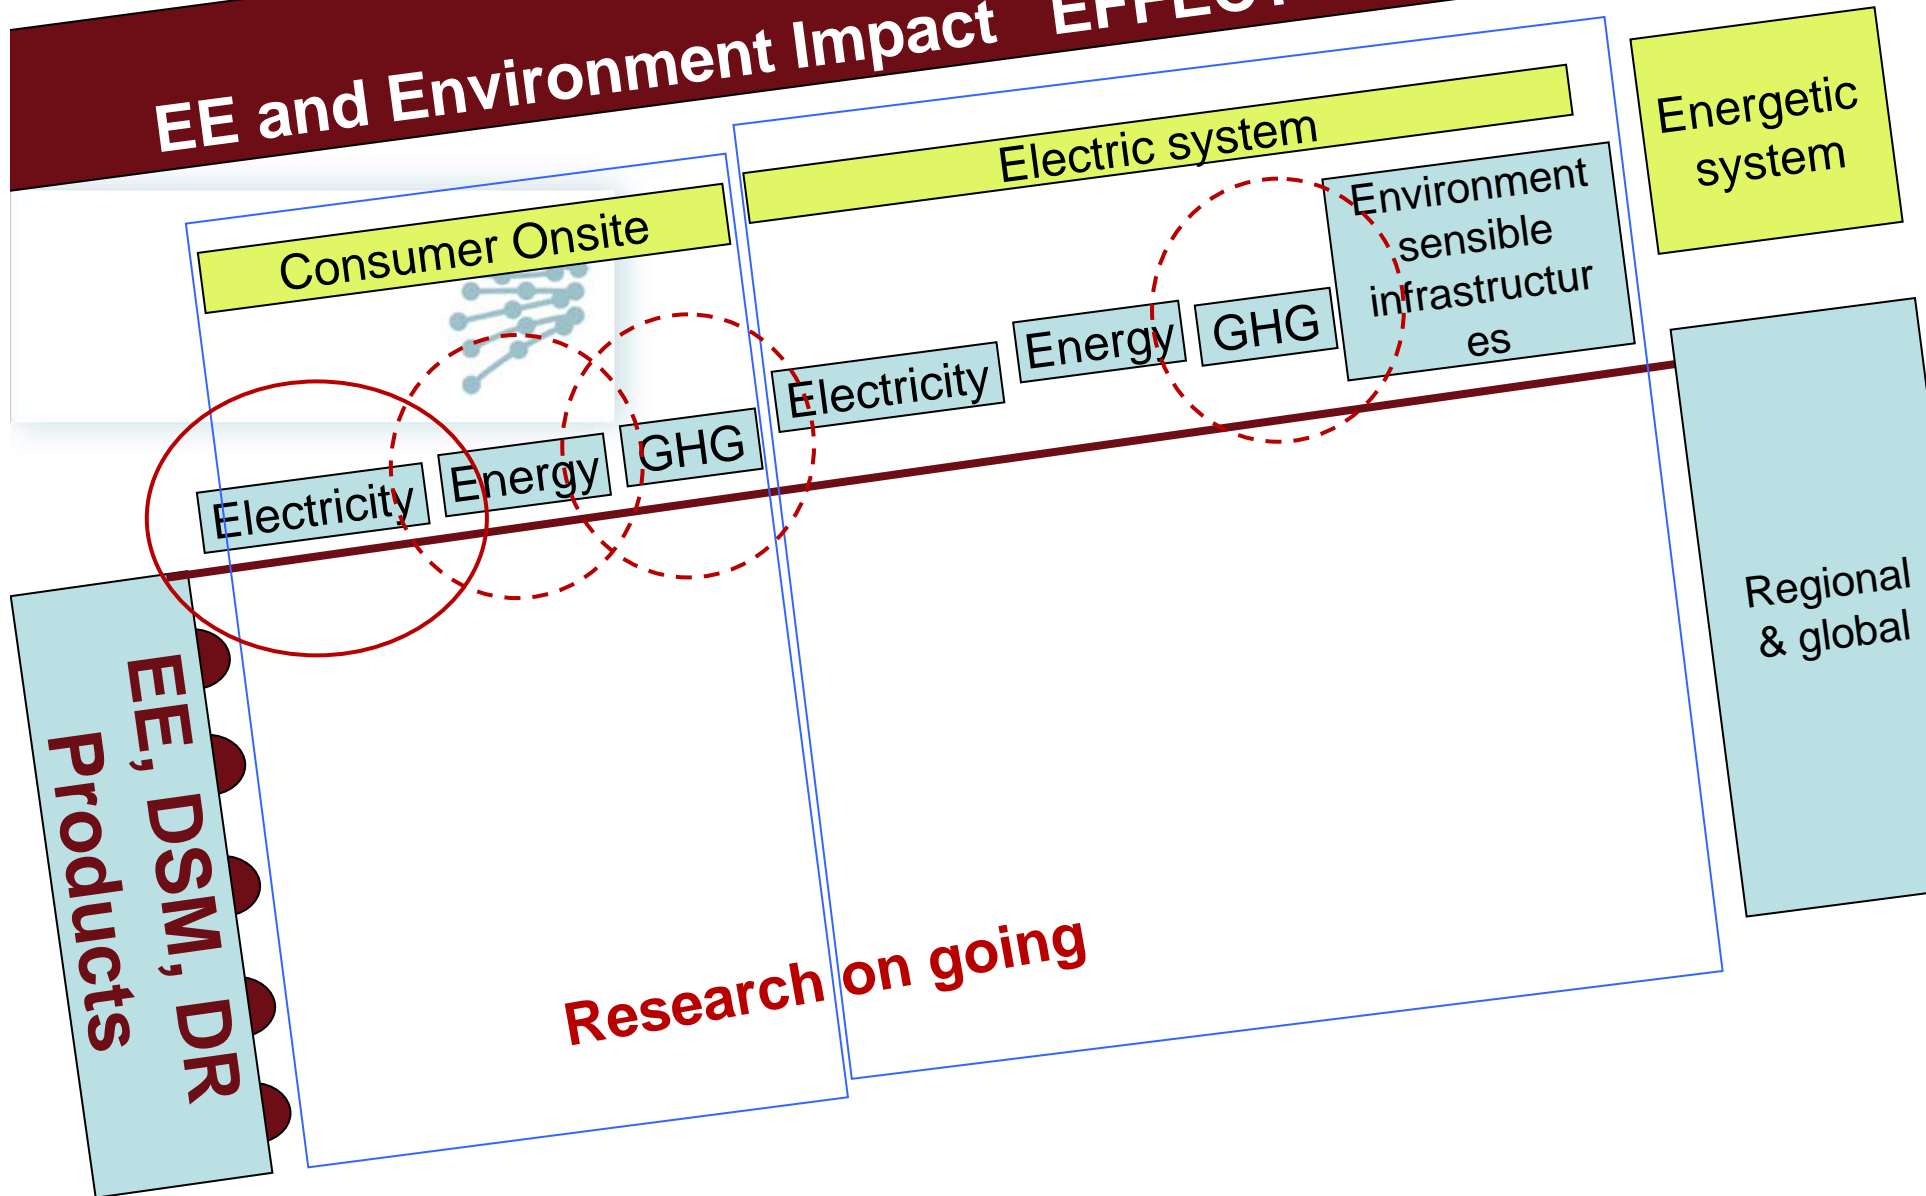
EE and Environment Impact EFFECT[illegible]

Consumer Onsite

Electricity

Energy

GHG

Electric system

Electricity

Energy

GHG

Environment sensible infrastructures

Energetic system

Regional & global

EE, DSM, DR Products

Research on going